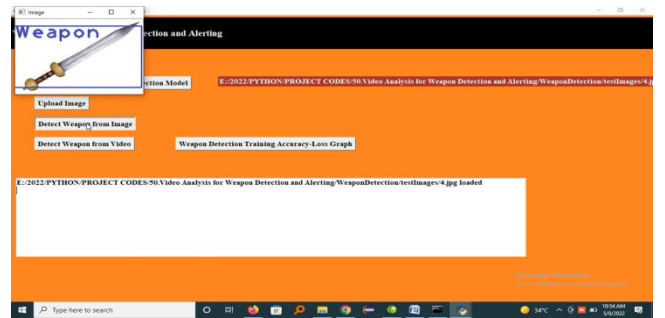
Image

Weapon

ection and Alerting

ection Model

E:/2022/PYTHON/PROJECT CODES/50.Video Analysis for Weapon Detection and Alerting/WeaponDetection/testImages/4.jp

Upload Image

Detect Weapon from Image

Detect Weapon from Video

Weapon Detection Training Accuracy-Loss Graph

E:/2022/PYTHON/PROJECT CODES/50.Video Analysis for Weapon Detection and Alerting/WeaponDetection/testImages/4.jpg loaded

Activate Windows
Go to Settings to activate Windows.

Type here to search

34°C

10:54 AM
5/8/2022